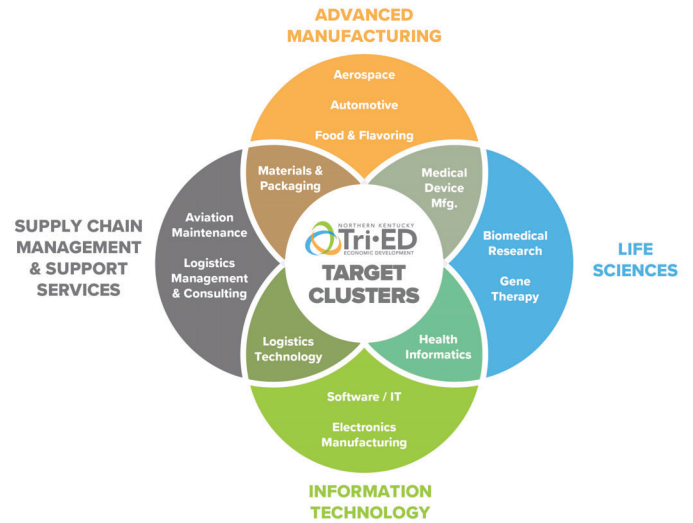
ADVANCED MANUFACTURING

Aerospace

Automotive

Food & Flavoring

Materials & Packaging

Medical Device Mfg.

SUPPLY CHAIN MANAGEMENT & SUPPORT SERVICES

Aviation Maintenance

Logistics Management & Consulting

NORTHERN KENTUCKY
Tri·ED
ECONOMIC DEVELOPMENT

TARGET CLUSTERS

Biomedical Research

Gene Therapy

LIFE SCIENCES

Logistics Technology

Health Informatics

Software / IT

Electronics Manufacturing

INFORMATION TECHNOLOGY